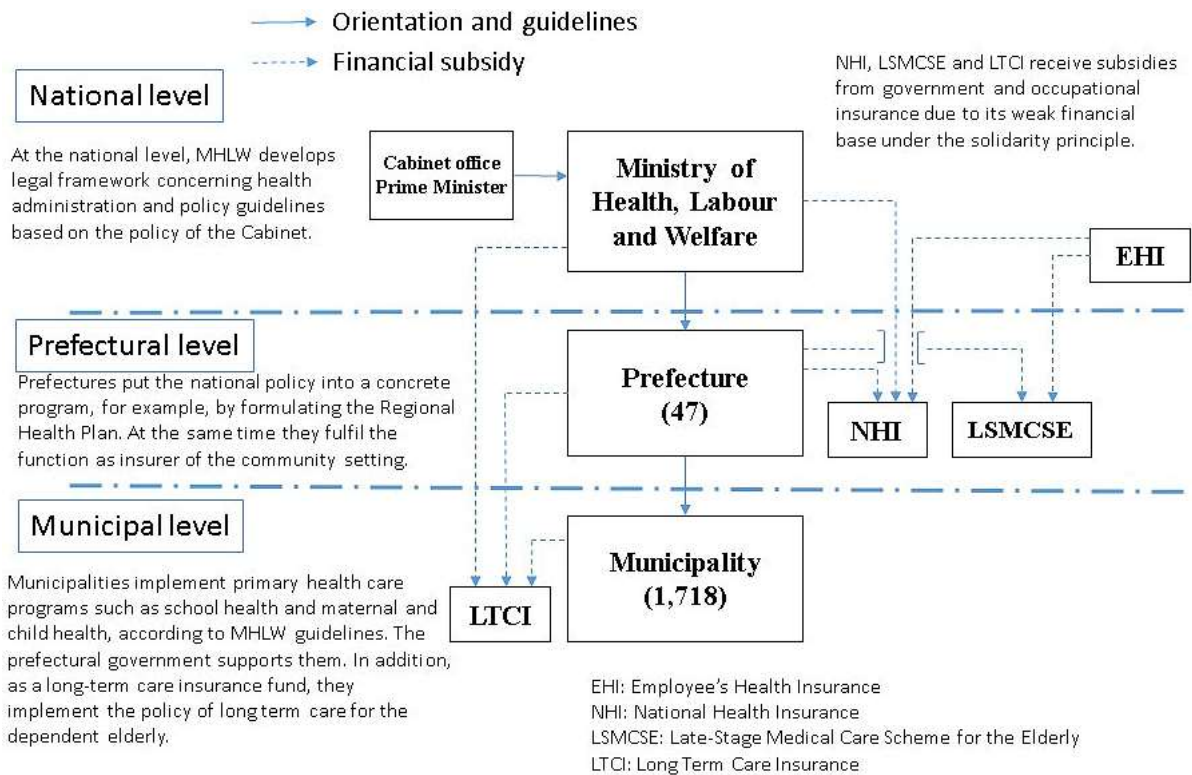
Orientation and guidelines

Financial subsidy

NHI, LSMCSE and LTCI receive subsidies from government and occupational insurance due to its weak financial base under the solidarity principle.

National level

At the national level, MHLW develops legal framework concerning health administration and policy guidelines based on the policy of the Cabinet.

Cabinet office Prime Minister

Ministry of Health, Labour and Welfare

EHI

Prefectural level

Prefectures put the national policy into a concrete program, for example, by formulating the Regional Health Plan. At the same time they fulfil the function as insurer of the community setting.

Prefecture (47)

NHI

LSMCSE

Municipal level

Municipalities implement primary health care programs such as school health and maternal and child health, according to MHLW guidelines. The prefectural government supports them. In addition, as a long-term care insurance fund, they implement the policy of long term care for the dependent elderly.

LTCI

Municipality (1,718)

EHI: Employee's Health Insurance
NHI: National Health Insurance
LSMCSE: Late-Stage Medical Care Scheme for the Elderly
LTCI: Long Term Care Insurance